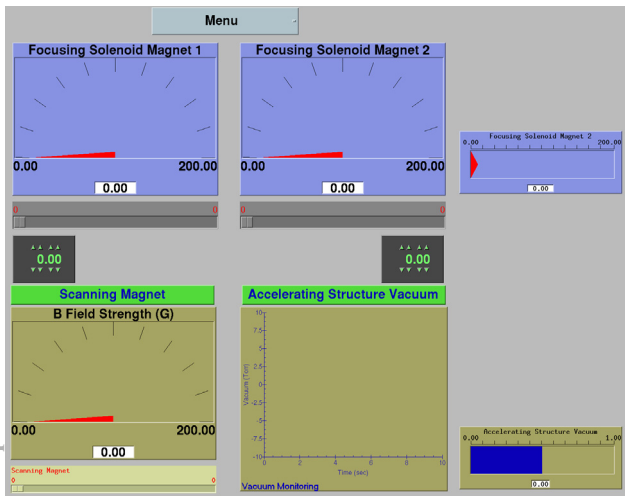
Menu

Focusing Solenoid Magnet 1
0.00
200.00
0.00
0
0
0.00

Focusing Solenoid Magnet 2
0.00
200.00
0.00
0
0
0.00

Focusing Solenoid Magnet 2
0.00
200.00
0.00

Scanning Magnet
B Field Strength (G)
0.00
200.00
0.00
Scanning Magnet
0
0

Accelerating Structure Vacuum
10
7.5
5
2.5
0
-2.5
-5
-7.5
-10
Vacuum (Torr)
0
2
4
6
8
10
Time (sec)
Vacuum Monitoring

Accelerating Structure Vacuum
0.00
1.00
0.00